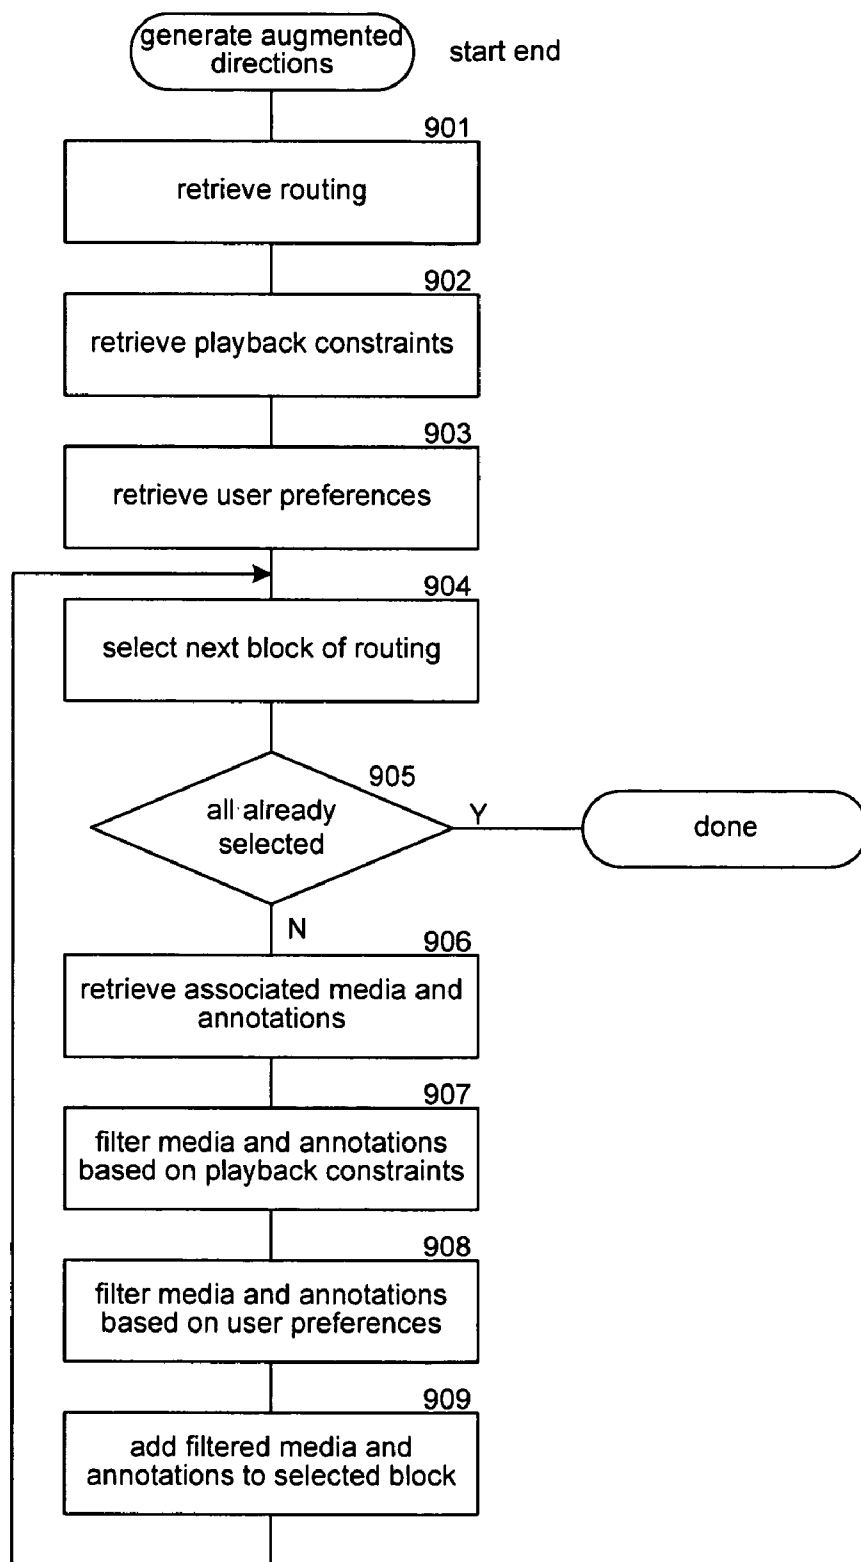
generate augmented directions

start end

901

retrieve routing

902

retrieve playback constraints

903

retrieve user preferences

904

select next block of routing

905

all already selected

Y

done

N

906

retrieve associated media and annotations

907

filter media and annotations based on playback constraints

908

filter media and annotations based on user preferences

909

add filtered media and annotations to selected block